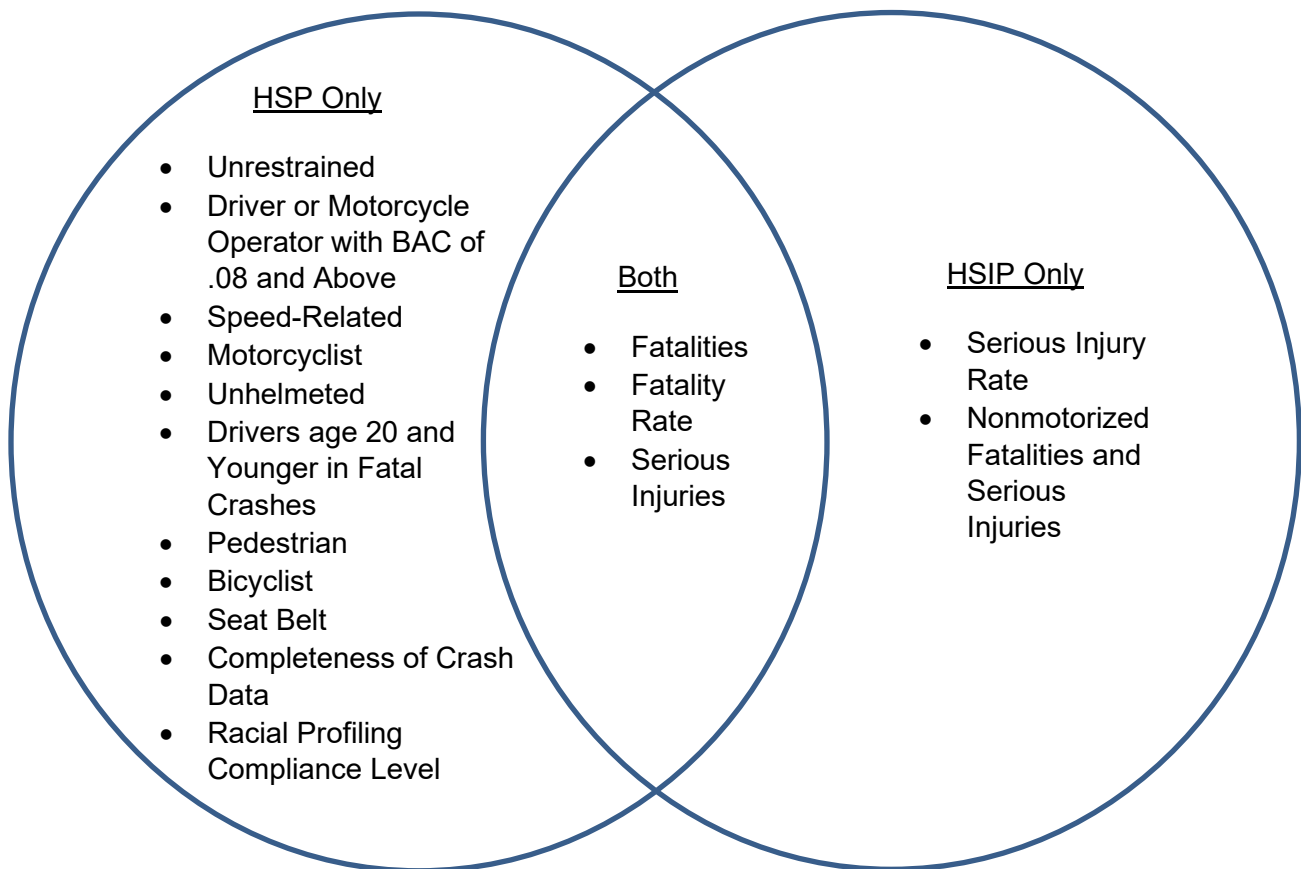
HSP Only

- Unrestrained
- Driver or Motorcycle Operator with BAC of .08 and Above
- Speed-Related
- Motorcyclist
- Unhelmeted
- Drivers age 20 and Younger in Fatal Crashes
- Pedestrian
- Bicyclist
- Seat Belt
- Completeness of Crash Data
- Racial Profiling Compliance Level

Both

- Fatalities
- Fatality Rate
- Serious Injuries

HSIP Only

- Serious Injury Rate
- Nonmotorized Fatalities and Serious Injuries